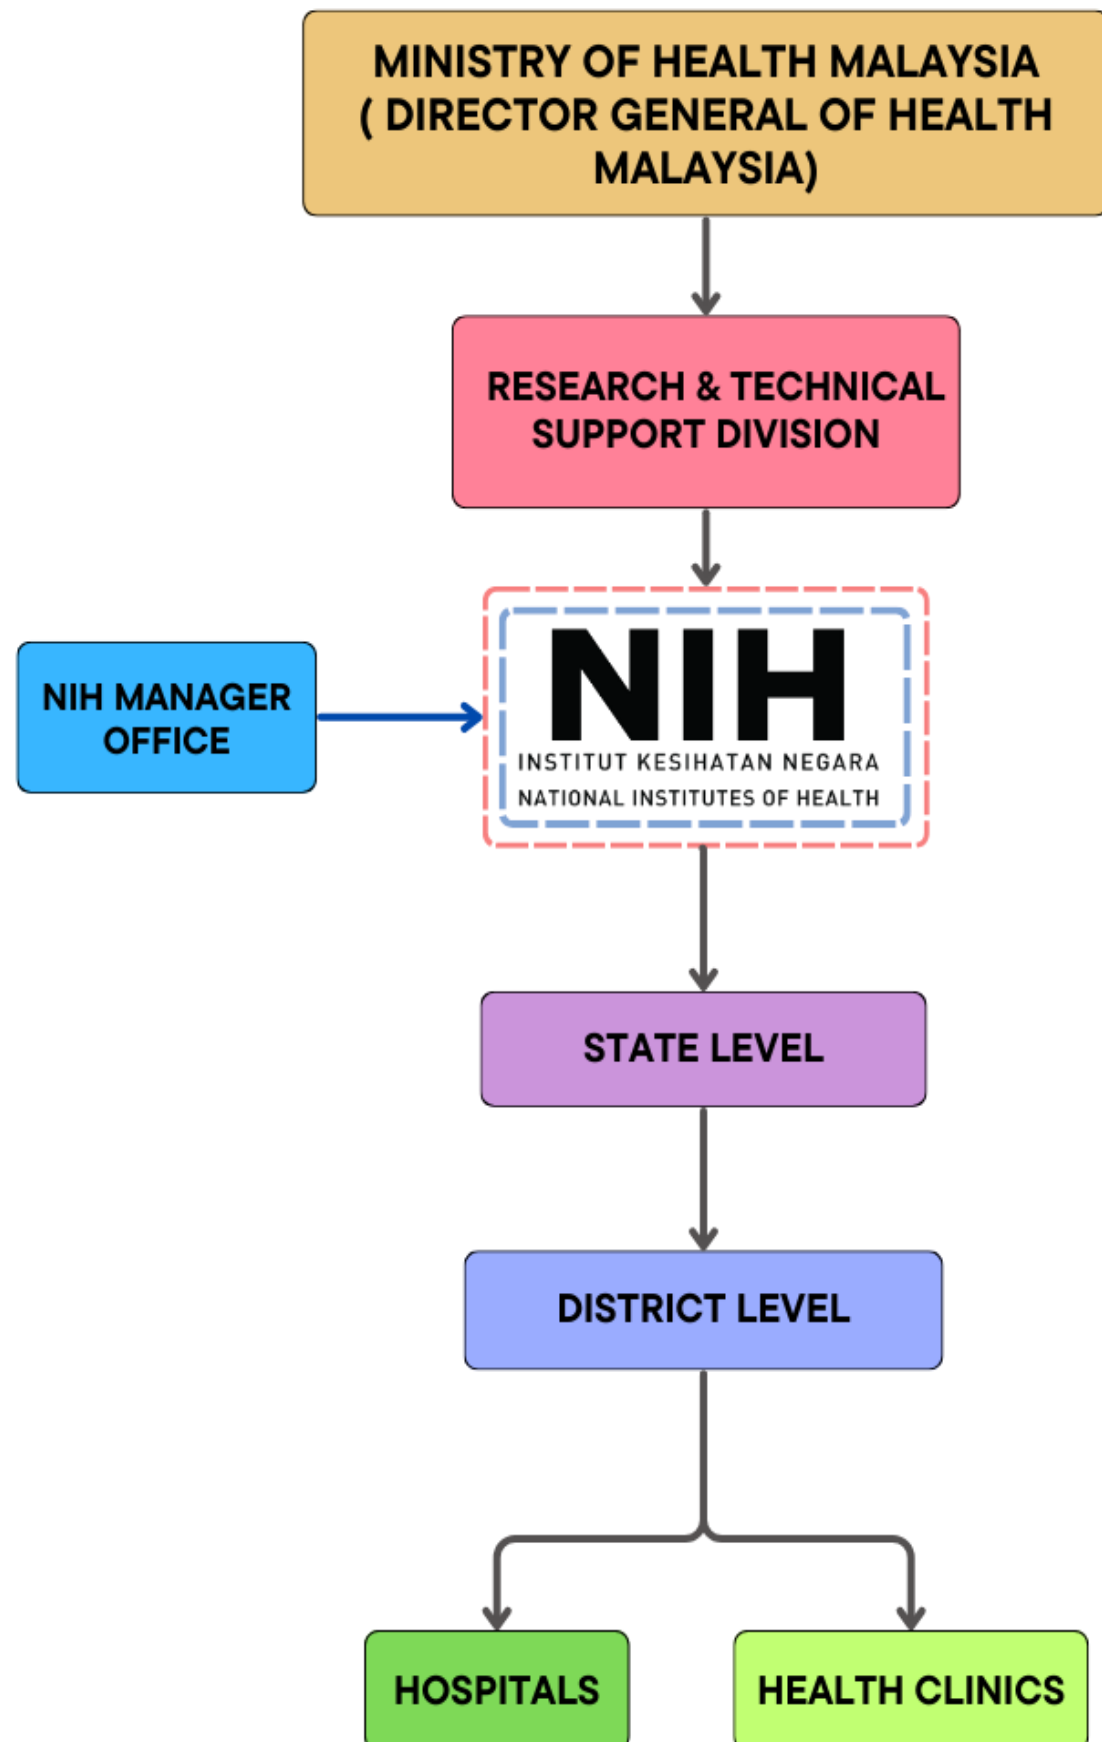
MINISTRY OF HEALTH MALAYSIA ( DIRECTOR GENERAL OF HEALTH MALAYSIA)

RESEARCH & TECHNICAL SUPPORT DIVISION

NIH MANAGER OFFICE

NIH
INSTITUT KESIHATAN NEGARA
NATIONAL INSTITUTES OF HEALTH

STATE LEVEL

DISTRICT LEVEL

HOSPITALS

HEALTH CLINICS